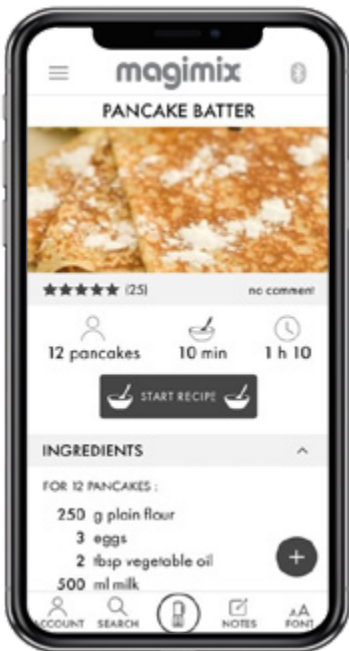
magimix

PANCAKE BATTER

★★★★★ (25)

no comment

12 pancakes

10 min

1 h 10

START RECIPE

INGREDIENTS

FOR 12 PANCAKES :

250 g plain flour
3 eggs
2 tbsp vegetable oil
500 ml milk

ACCOUNT SEARCH NOTES FONT